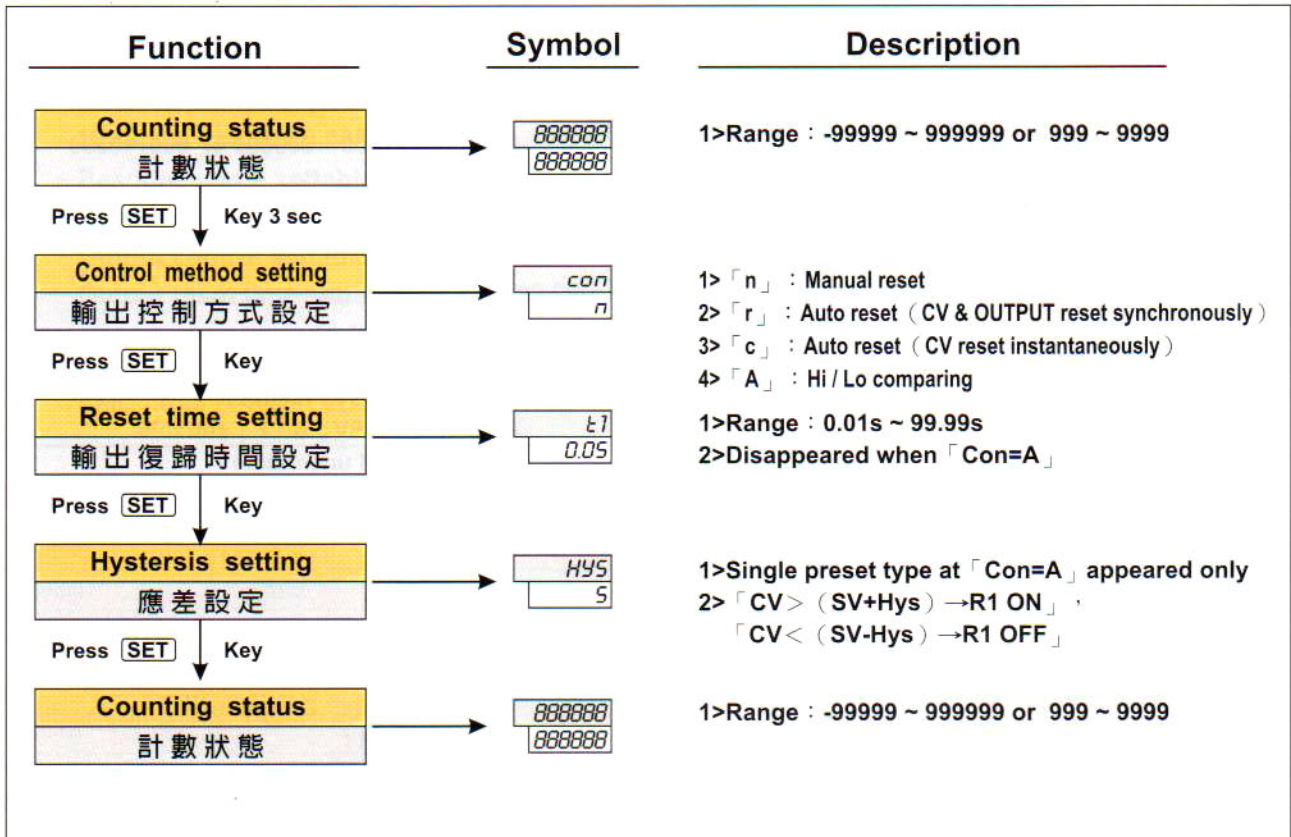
Function

Symbol

Description

Counting status
計數狀態

888888
888888

1>Range：-99999 ~ 999999 or 999 ~ 9999

Press SET Key 3 sec

Control method setting
輸出控制方式設定

con
n

1>「n」：Manual reset
2>「r」：Auto reset（CV & OUTPUT reset synchronously）
3>「c」：Auto reset（CV reset instantaneously）
4>「A」：Hi / Lo comparing

Press SET Key

Reset time setting
輸出復歸時間設定

t1
0.05

1>Range：0.01s ~ 99.99s
2>Disappeared when「Con=A」

Press SET Key

Hystersis setting
應差設定

HYS
5

1>Single preset type at「Con=A」appeared only
2>「CV＞（SV+Hys）→R1 ON」，
「CV＜（SV-Hys）→R1 OFF」

Press SET Key

Counting status
計數狀態

888888
888888

1>Range：-99999 ~ 999999 or 999 ~ 9999